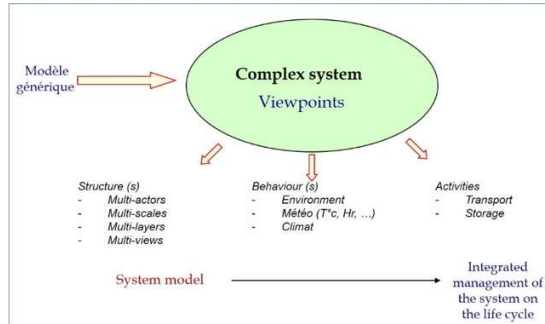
Modèle générique

Complex system

Viewpoints

Structure (s)
- Multi-actors
- Multi-scales
- Multi-layers
- Multi-views

Behaviour (s)
- Environment
- Météo (T°c, Hr, …)
- Climat

Activities
- Transport
- Storage

System model

Integrated management of the system on the life cycle